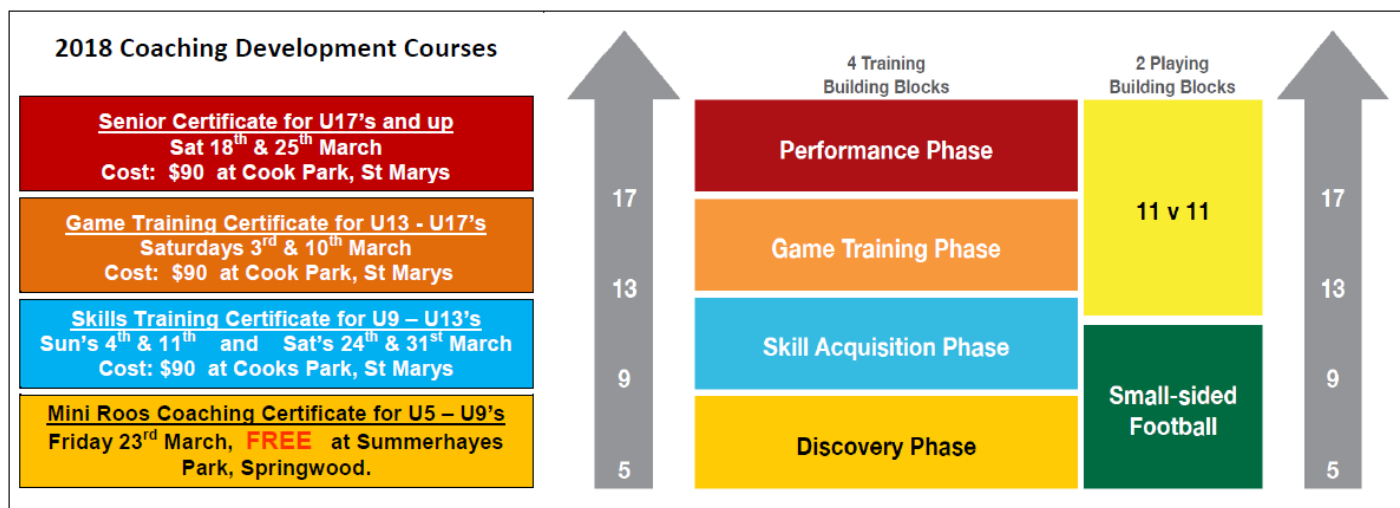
2018 Coaching Development Courses

Senior Certificate for U17's and up
Sat 18$^{th}$ & 25$^{th}$ March
Cost: $90 at Cook Park, St Marys

Game Training Certificate for U13 - U17's
Saturdays 3$^{rd}$ & 10$^{th}$ March
Cost: $90 at Cook Park, St Marys

Skills Training Certificate for U9 – U13's
Sun's 4$^{th}$ & 11$^{th}$ and Sat's 24$^{th}$ & 31$^{st}$ March
Cost: $90 at Cooks Park, St Marys

Mini Roos Coaching Certificate for U5 – U9's
Friday 23$^{rd}$ March, FREE at Summerhayes Park, Springwood.

17
13
9
5

4 Training Building Blocks

Performance Phase

Game Training Phase

Skill Acquisition Phase

Discovery Phase

2 Playing Building Blocks

11 v 11

Small-sided Football

17
13
9
5